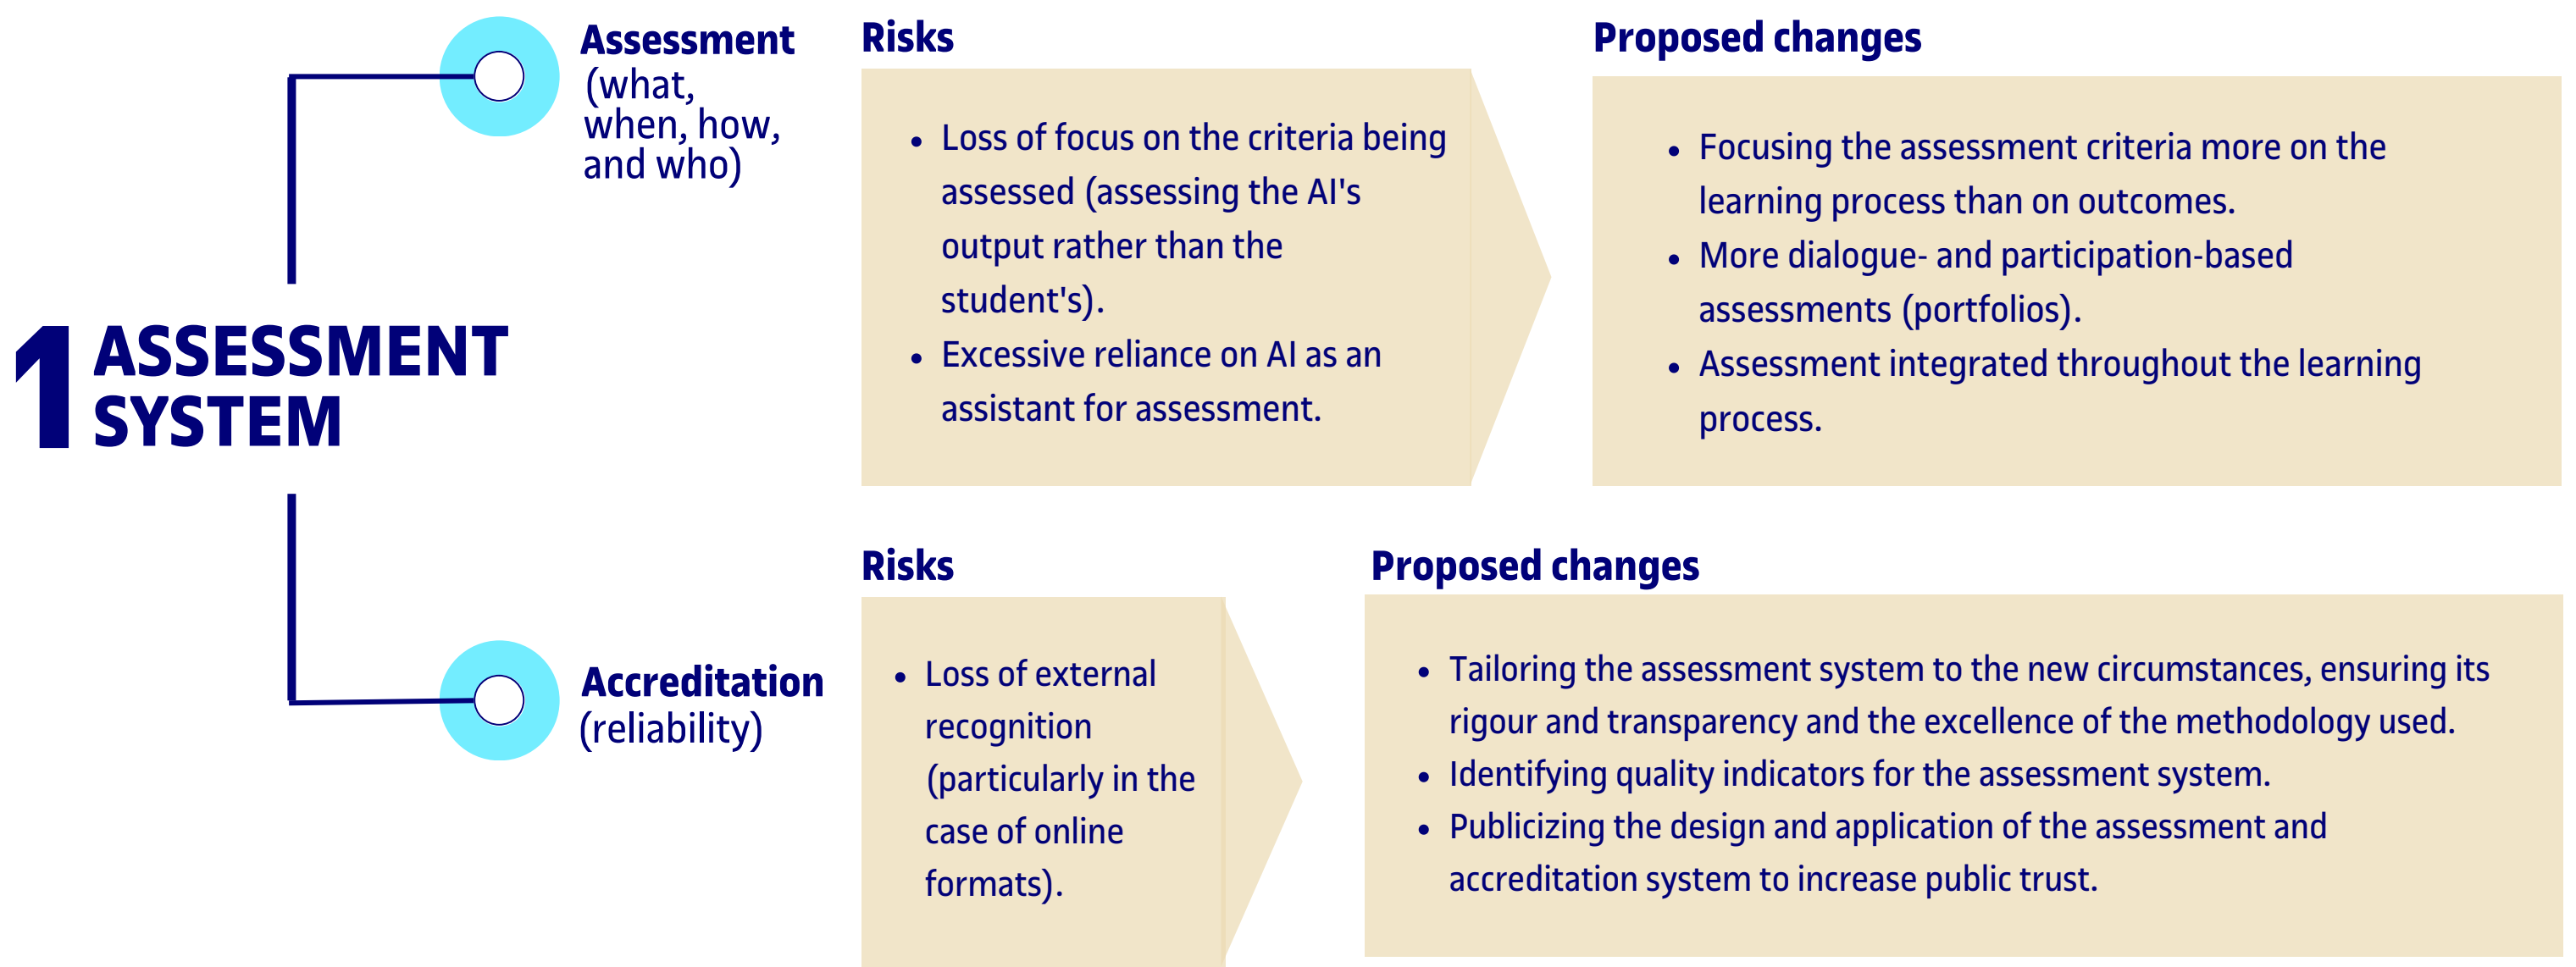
1 ASSESSMENT SYSTEM

Assessment (what, when, how, and who)

Risks

- Loss of focus on the criteria being assessed (assessing the AI's output rather than the student's).
- Excessive reliance on AI as an assistant for assessment.

Proposed changes

- Focusing the assessment criteria more on the learning process than on outcomes.
- More dialogue- and participation-based assessments (portfolios).
- Assessment integrated throughout the learning process.

Accreditation (reliability)

Risks

- Loss of external recognition (particularly in the case of online formats).

Proposed changes

- Tailoring the assessment system to the new circumstances, ensuring its rigour and transparency and the excellence of the methodology used.
- Identifying quality indicators for the assessment system.
- Publicizing the design and application of the assessment and accreditation system to increase public trust.